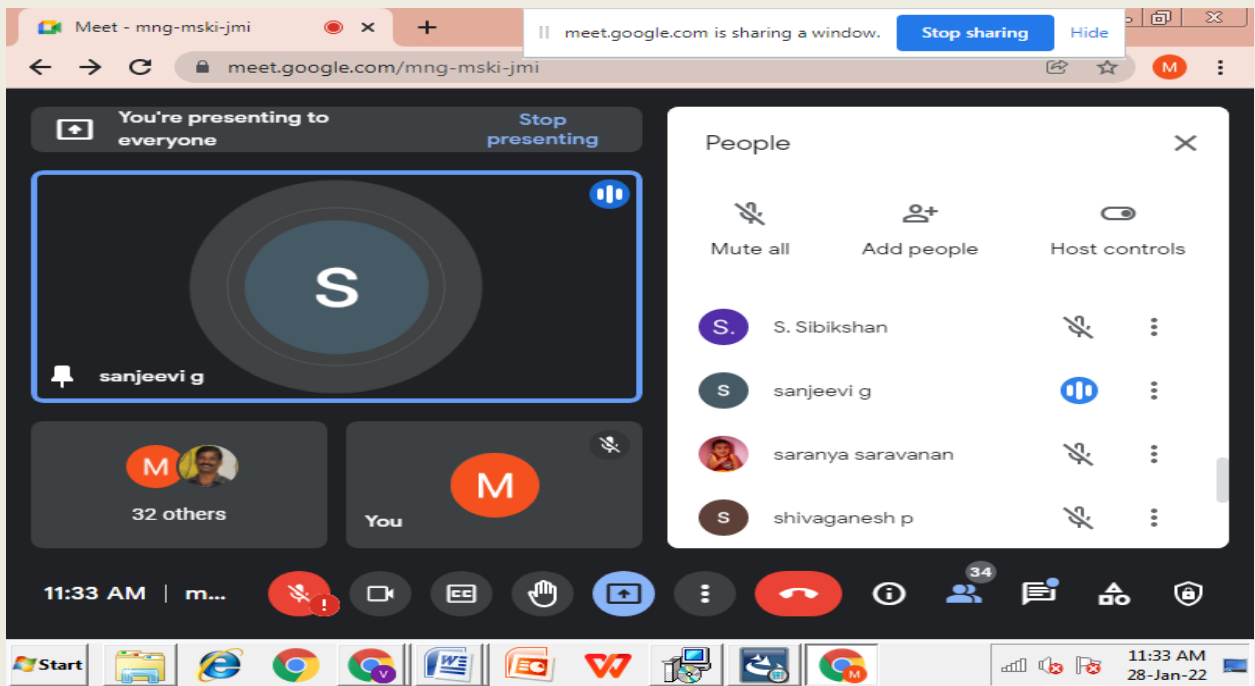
Meet - mng-mski-jmi

meet.google.com is sharing a window. Stop sharing Hide

meet.google.com/mng-mski-jmi

M

You're presenting to everyone

Stop presenting

S

sanjeevi g

M

32 others

M

You

People

Mute all

Add people

Host controls

S.

S. Sibikshan

S

sanjeevi g

saranya saravanan

S

shivaganesh p

11:33 AM | m...

34

Start

11:33 AM
28-Jan-22